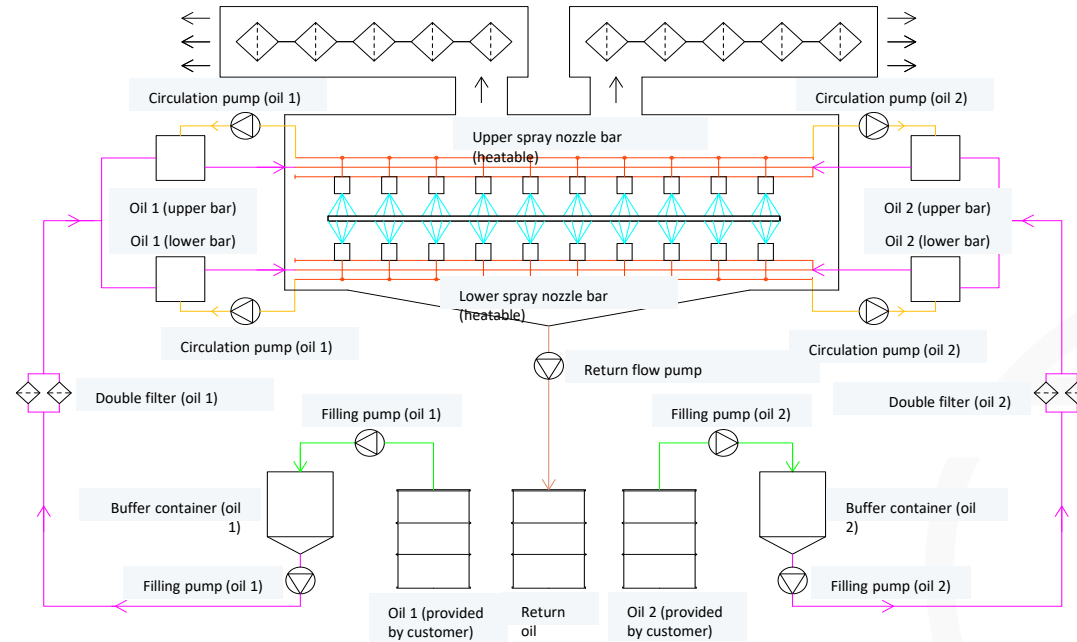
Circulation pump (oil 1)

Circulation pump (oil 2)

Upper spray nozzle bar (heatable)

Oil 1 (upper bar)

Oil 1 (lower bar)

Oil 2 (upper bar)

Oil 2 (lower bar)

Lower spray nozzle bar (heatable)

Circulation pump (oil 1)

Circulation pump (oil 2)

Return flow pump

Double filter (oil 1)

Double filter (oil 2)

Filling pump (oil 1)

Filling pump (oil 2)

Buffer container (oil 1)

Buffer container (oil 2)

Filling pump (oil 1)

Filling pump (oil 2)

Oil 1 (provided by customer)

Return oil

Oil 2 (provided by customer)